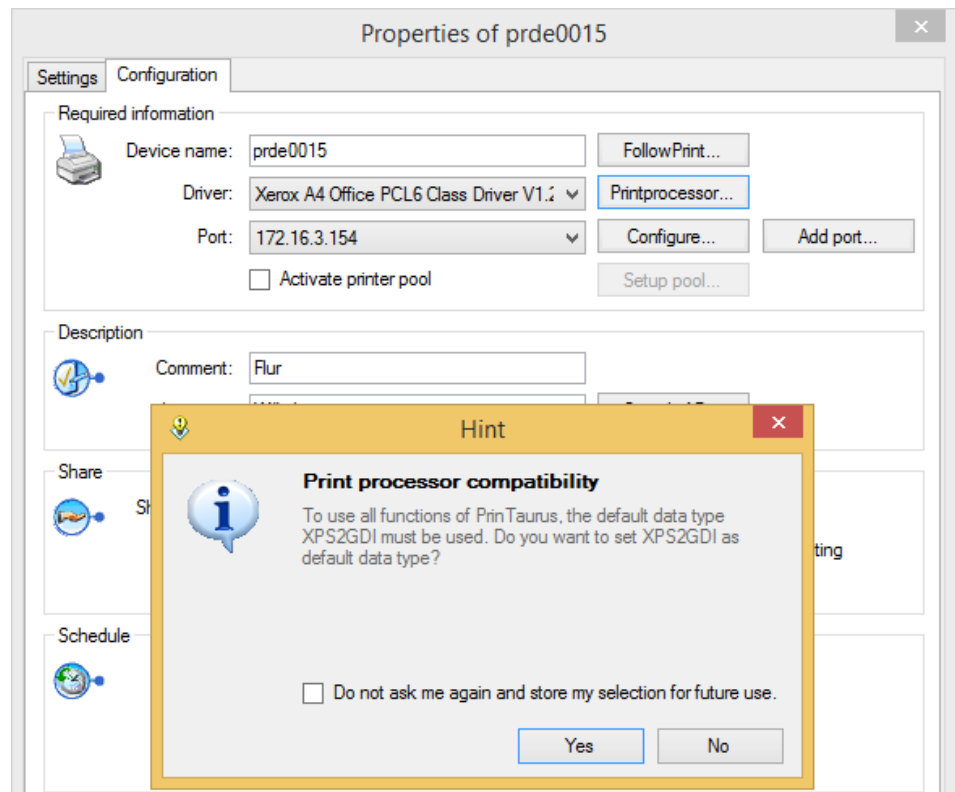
Properties of prde0015

Settings Configuration

Required information

Device name: prde0015

FollowPrint...

Driver: Xerox A4 Office PCL6 Class Driver V1.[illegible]

Printprocessor...

Port: 172.16.3.154

Configure...

Add port...

Activate printer pool

Setup pool...

Description

Comment: Flur

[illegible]

Share

Sh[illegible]

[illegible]ting

Schedule

Hint

Print processor compatibility

To use all functions of PrinTaurus, the default data type XPS2GDI must be used. Do you want to set XPS2GDI as default data type?

Do not ask me again and store my selection for future use.

Yes

No